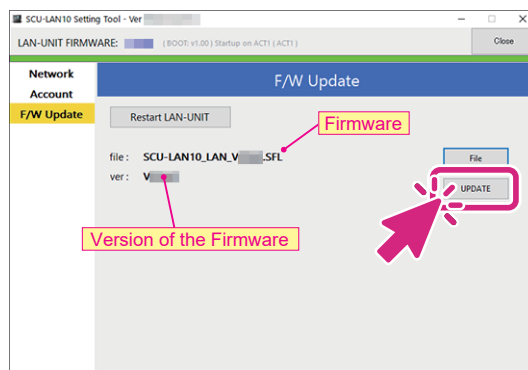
SCU-LAN10 Setting Tool - Ver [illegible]

LAN-UNIT FIRMWARE: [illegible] ( BOOT: v1.00 ) Startup on ACT1 ( ACT1 )

Close

Network
Account
F/W Update

F/W Update

Restart LAN-UNIT

Firmware

file : SCU-LAN10_LAN_V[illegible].SFL

File

ver : V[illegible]

UPDATE

Version of the Firmware